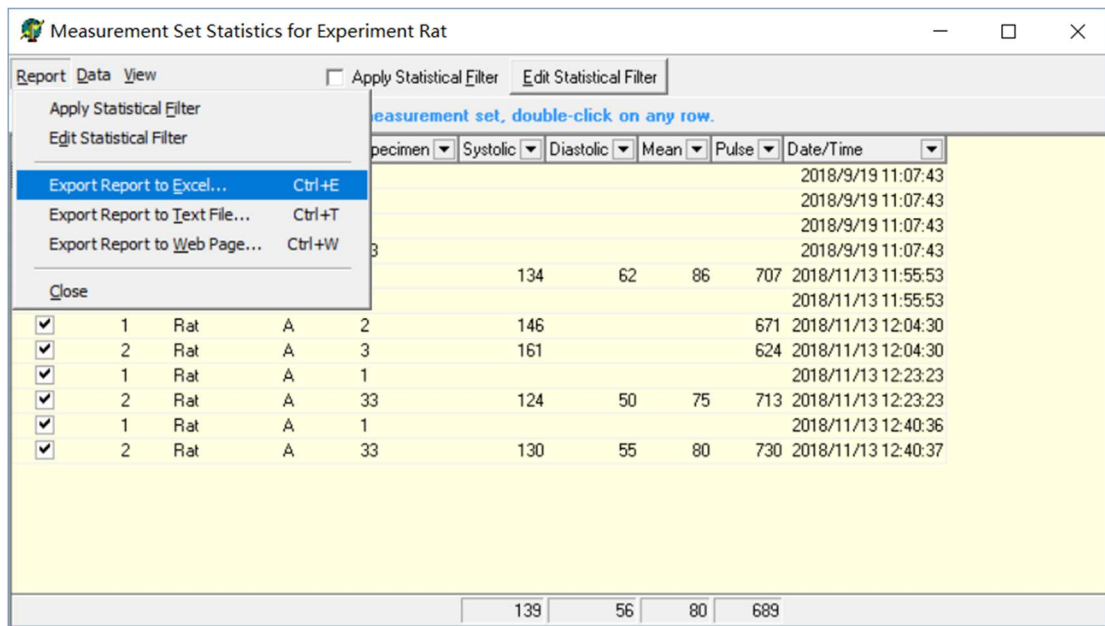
Measurement Set Statistics for Experiment Rat

Report Data View

Apply Statistical Filter Edit Statistical Filter

Apply Statistical Filter
Edit Statistical Filter
Export Report to Excel... Ctrl+E
Export Report to Text File... Ctrl+T
Export Report to Web Page... Ctrl+W
Close

easurement set, double-click on any row.

| | | | | pecimen | Systolic | Diastolic | Mean | Pulse | Date/Time |
|---|---|---|---|---|---|---|---|---|---|
| | | | | | | | | | 2018/9/19 11:07:43 |
| | | | | | | | | | 2018/9/19 11:07:43 |
| | | | | | | | | | 2018/9/19 11:07:43 |
| | | | | 3 | | | | | 2018/9/19 11:07:43 |
| | | | | | 134 | 62 | 86 | 707 | 2018/11/13 11:55:53 |
| | | | | | | | | | 2018/11/13 11:55:53 |
| ☑ | 1 | Rat | A | 2 | 146 | | | 671 | 2018/11/13 12:04:30 |
| ☑ | 2 | Rat | A | 3 | 161 | | | 624 | 2018/11/13 12:04:30 |
| ☑ | 1 | Rat | A | 1 | | | | | 2018/11/13 12:23:23 |
| ☑ | 2 | Rat | A | 33 | 124 | 50 | 75 | 713 | 2018/11/13 12:23:23 |
| ☑ | 1 | Rat | A | 1 | | | | | 2018/11/13 12:40:36 |
| ☑ | 2 | Rat | A | 33 | 130 | 55 | 80 | 730 | 2018/11/13 12:40:37 |

139 56 80 689